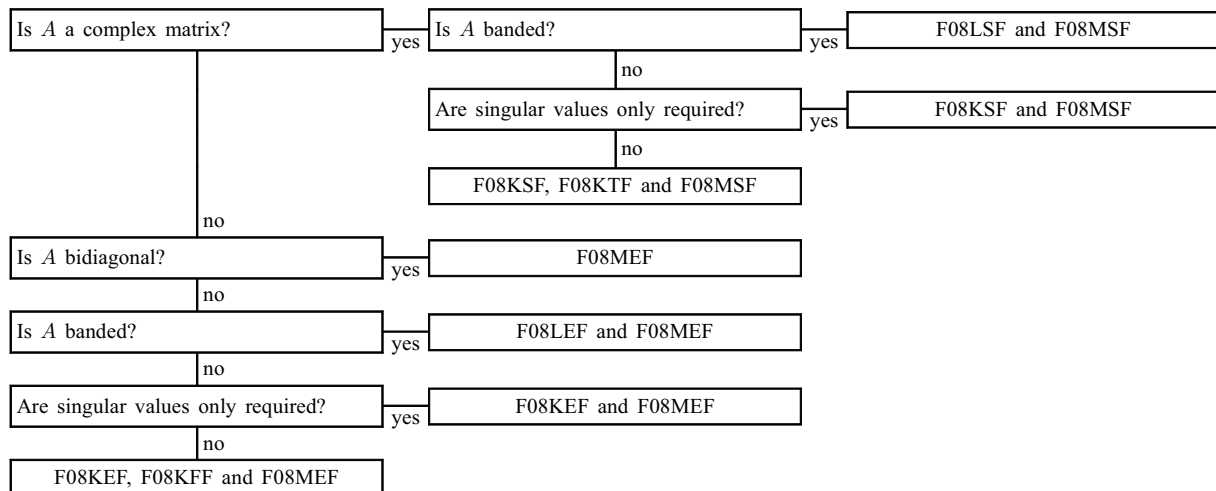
Is $A$ a complex matrix?

yes

Is $A$ banded?

yes

F08LSF and F08MSF

no

Are singular values only required?

yes

F08KSF and F08MSF

no

F08KSF, F08KTF and F08MSF

no

Is $A$ bidiagonal?

yes

F08MEF

no

Is $A$ banded?

yes

F08LEF and F08MEF

no

Are singular values only required?

yes

F08KEF and F08MEF

no

F08KEF, F08KFF and F08MEF